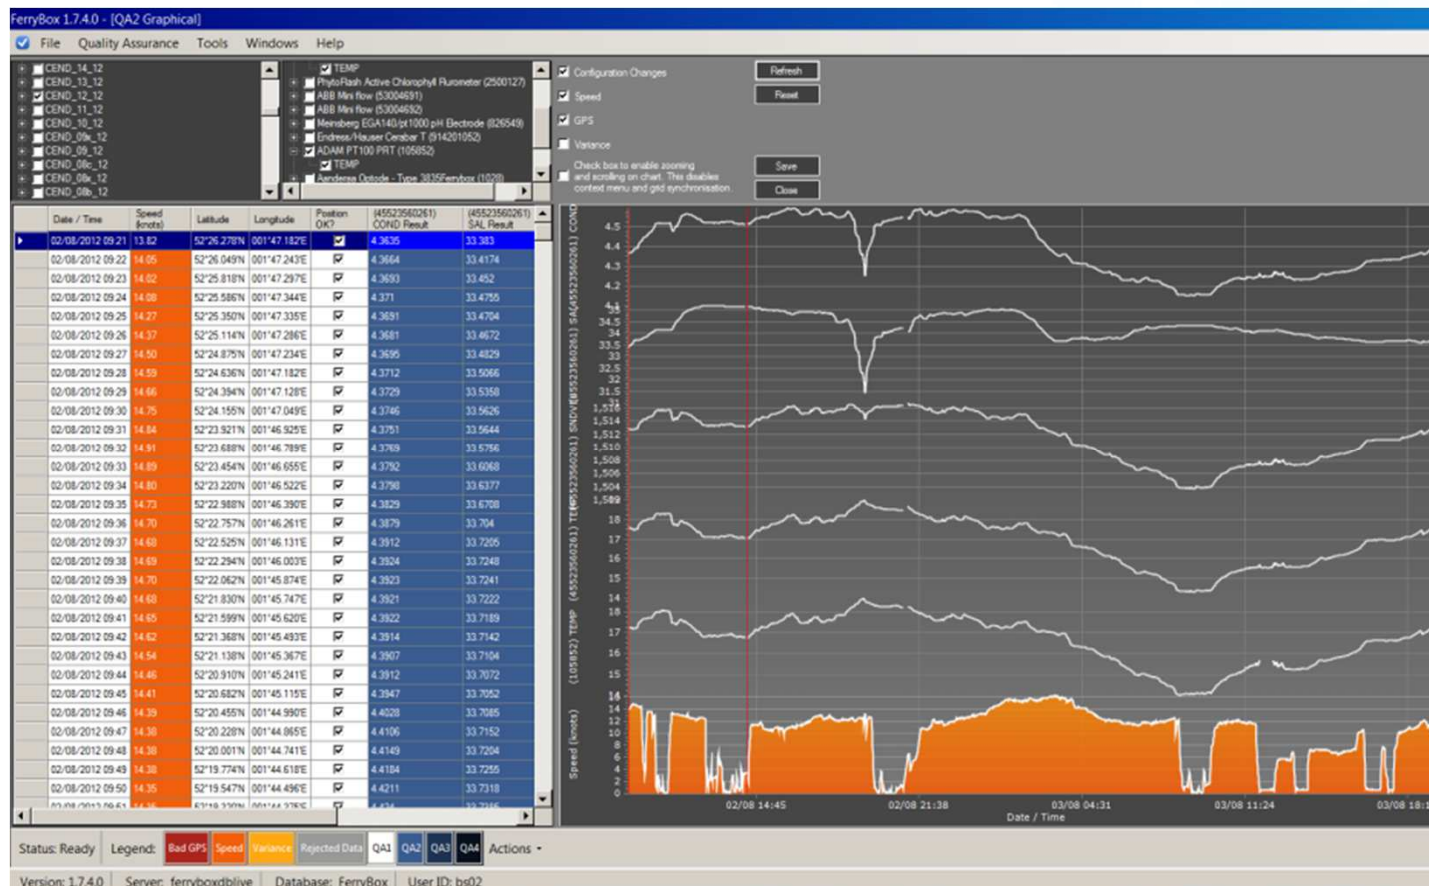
FerryBox 1.7.4.0 - [QA2 Graphical]

File Quality Assurance Tools Windows Help

CEND_14_12
CEND_13_12
CEND_12_12
CEND_11_12
CEND_10_12
CEND_09x_12
CEND_09_12
CEND_08c_12
CEND_08x_12
CEND_08b_12

TEMP
PhytoFlash Active Chlorophyll Fluorometer (2500127)
ABB Mini flow (53004691)
ABB Mini flow (53004692)
Meinsberg EGA140/pt1000 pH Electrode (826549)
Endress/Hauser Cerabar T (914201052)
ADAM PT100 PRT (105852)
TEMP
Aanderaa Optode - Type 3835Ferrybox (1020)

Configuration Changes
Speed
GPS
Variance
Check box to enable zooming and scrolling on chart. This disables context menu and grid synchronisation.

Refresh
Reset
Save
Close

| Date / Time | Speed (knots) | Latitude | Longitude | Position OK? | (45523560261) COND Result | (45523560261) SAL Result |
|---|---|---|---|---|---|---|
| 02/08/2012 09:21 | 13.82 | 52°26.278'N | 001°47.182'E | ☑ | 4.3635 | 33.383 |
| 02/08/2012 09:22 | 14.05 | 52°26.049'N | 001°47.243'E | ☑ | 4.3664 | 33.4174 |
| 02/08/2012 09:23 | 14.02 | 52°25.818'N | 001°47.297'E | ☑ | 4.3693 | 33.452 |
| 02/08/2012 09:24 | 14.08 | 52°25.586'N | 001°47.344'E | ☑ | 4.371 | 33.4755 |
| 02/08/2012 09:25 | 14.27 | 52°25.350'N | 001°47.335'E | ☑ | 4.3691 | 33.4704 |
| 02/08/2012 09:26 | 14.37 | 52°25.114'N | 001°47.286'E | ☑ | 4.3681 | 33.4672 |
| 02/08/2012 09:27 | 14.50 | 52°24.875'N | 001°47.234'E | ☑ | 4.3695 | 33.4829 |
| 02/08/2012 09:28 | 14.59 | 52°24.636'N | 001°47.182'E | ☑ | 4.3712 | 33.5066 |
| 02/08/2012 09:29 | 14.66 | 52°24.394'N | 001°47.128'E | ☑ | 4.3729 | 33.5358 |
| 02/08/2012 09:30 | 14.75 | 52°24.155'N | 001°47.049'E | ☑ | 4.3746 | 33.5626 |
| 02/08/2012 09:31 | 14.84 | 52°23.921'N | 001°46.925'E | ☑ | 4.3751 | 33.5644 |
| 02/08/2012 09:32 | 14.91 | 52°23.688'N | 001°46.789'E | ☑ | 4.3769 | 33.5756 |
| 02/08/2012 09:33 | 14.89 | 52°23.454'N | 001°46.655'E | ☑ | 4.3792 | 33.6068 |
| 02/08/2012 09:34 | 14.80 | 52°23.220'N | 001°46.522'E | ☑ | 4.3798 | 33.6377 |
| 02/08/2012 09:35 | 14.73 | 52°22.988'N | 001°46.390'E | ☑ | 4.3829 | 33.6708 |
| 02/08/2012 09:36 | 14.70 | 52°22.757'N | 001°46.261'E | ☑ | 4.3879 | 33.704 |
| 02/08/2012 09:37 | 14.68 | 52°22.525'N | 001°46.131'E | ☑ | 4.3912 | 33.7205 |
| 02/08/2012 09:38 | 14.69 | 52°22.294'N | 001°46.003'E | ☑ | 4.3924 | 33.7248 |
| 02/08/2012 09:39 | 14.70 | 52°22.062'N | 001°45.874'E | ☑ | 4.3923 | 33.7241 |
| 02/08/2012 09:40 | 14.68 | 52°21.830'N | 001°45.747'E | ☑ | 4.3921 | 33.7222 |
| 02/08/2012 09:41 | 14.65 | 52°21.599'N | 001°45.620'E | ☑ | 4.3922 | 33.7189 |
| 02/08/2012 09:42 | 14.62 | 52°21.368'N | 001°45.493'E | ☑ | 4.3914 | 33.7142 |
| 02/08/2012 09:43 | 14.54 | 52°21.138'N | 001°45.367'E | ☑ | 4.3907 | 33.7104 |
| 02/08/2012 09:44 | 14.46 | 52°20.910'N | 001°45.241'E | ☑ | 4.3912 | 33.7072 |
| 02/08/2012 09:45 | 14.41 | 52°20.682'N | 001°45.115'E | ☑ | 4.3947 | 33.7052 |
| 02/08/2012 09:46 | 14.39 | 52°20.455'N | 001°44.990'E | ☑ | 4.4028 | 33.7085 |
| 02/08/2012 09:47 | 14.38 | 52°20.228'N | 001°44.865'E | ☑ | 4.4106 | 33.7152 |
| 02/08/2012 09:48 | 14.38 | 52°20.001'N | 001°44.741'E | ☑ | 4.4149 | 33.7204 |
| 02/08/2012 09:49 | 14.38 | 52°19.774'N | 001°44.618'E | ☑ | 4.4184 | 33.7255 |
| 02/08/2012 09:50 | 14.35 | 52°19.547'N | 001°44.496'E | ☑ | 4.4211 | 33.7318 |

COND 4.5 4.4 4.3 4.2 4.1
SAL(45523560261) 35 34.5 34 33.5 33 32.5 32 31.5 31
SNDVEL(45523560261) 1,516 1,514 1,512 1,510 1,508 1,506 1,504 1,502 1,500
TEMP(45523560261) 18 17 16 15 14
(105852) TEMP 18 17 16 15 14
Speed (knots) 14 12 10 8 6 4 2 0

02/08 14:45 02/08 21:38 03/08 04:31 03/08 11:24 03/08 18:1
Date / Time

Status: Ready Legend: Bad GPS Speed Variance Rejected Data QA1 QA2 QA3 QA4 Actions

Version: 1.7.4.0 Server: ferryboxdblive Database: FerryBox User ID: bs02